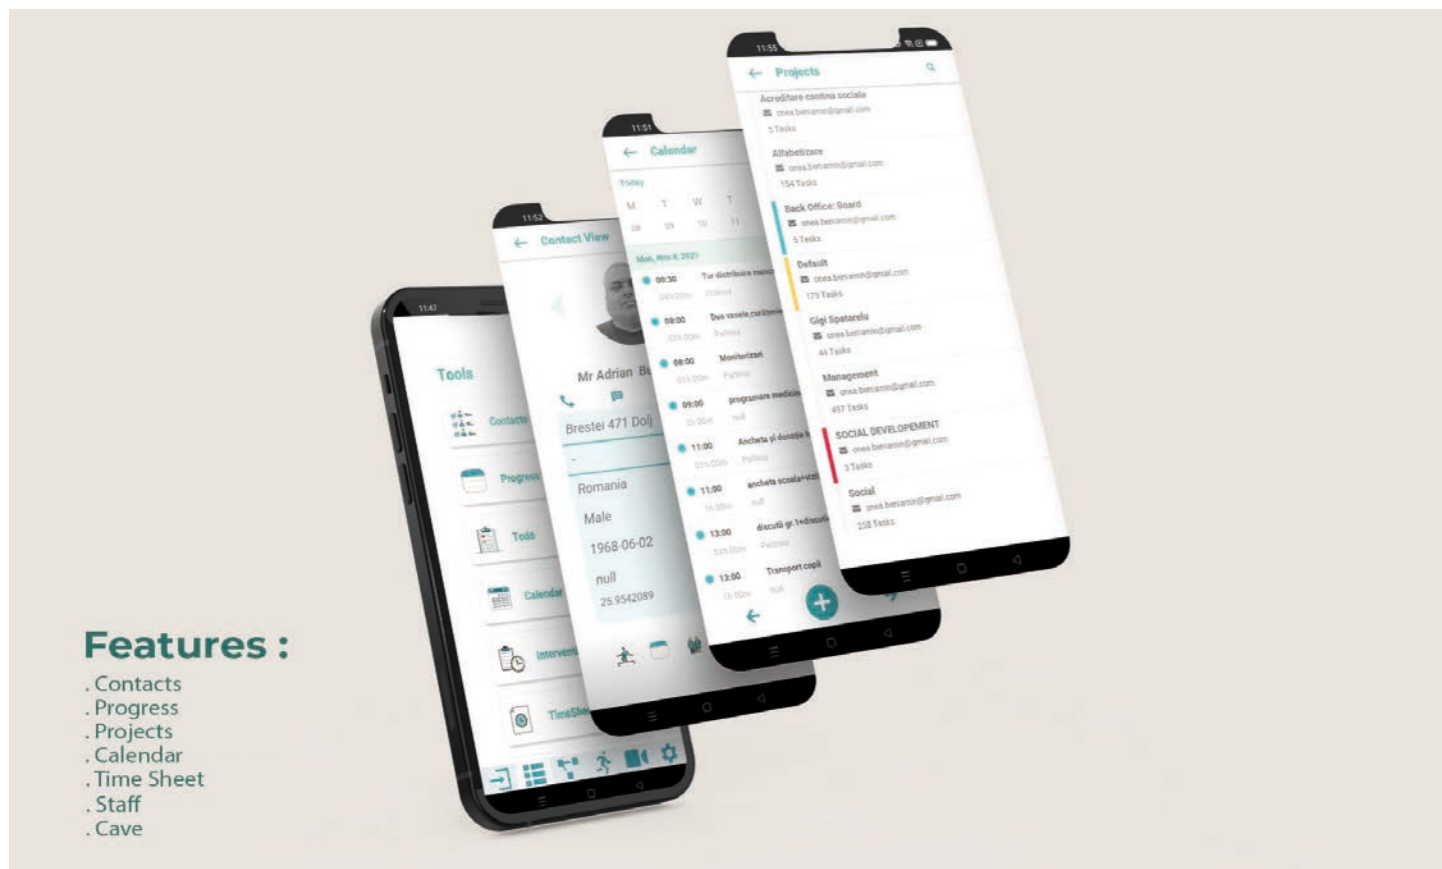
11:55

Projects

Acreditare cantina sociala
onea.beniamin@gmail.com
5 Tasks

Alfabetizare
onea.beniamin@gmail.com
154 Tasks

Back Office: Board
onea.beniamin@gmail.com
5 Tasks

Default
onea.beniamin@gmail.com
179 Tasks

Gigi Spatarelu
onea.beniamin@gmail.com
44 Tasks

Management
onea.beniamin@gmail.com
497 Tasks

SOCIAL DEVELOPEMENT
onea.beniamin@gmail.com
3 Tasks

Social
onea.beniamin@gmail.com
258 Tasks

11:51

Calendar

Today

M T W T
08 09 10 11

Mon, Nov 8, 2021

08:30 Tur distribuire meniu
08:00 Duo vasele curățenie
09:00 Monitorizari
09:00 programare medicale
11:00 Ancheta și donație
11:00 ancheta scoala
13:00 discutii gr.1+discuții
13:00 Transport copii

11:52

Contact View

Mr Adrian B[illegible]

Brestei 471 Dolj

Romania

Male

1968-06-02

null

25.9542089

11:47

Tools

Contacts

Progress

Todo

Calendar

Interven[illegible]

TimeShe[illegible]

Features :
. Contacts
. Progress
. Projects
. Calendar
. Time Sheet
. Staff
. Cave